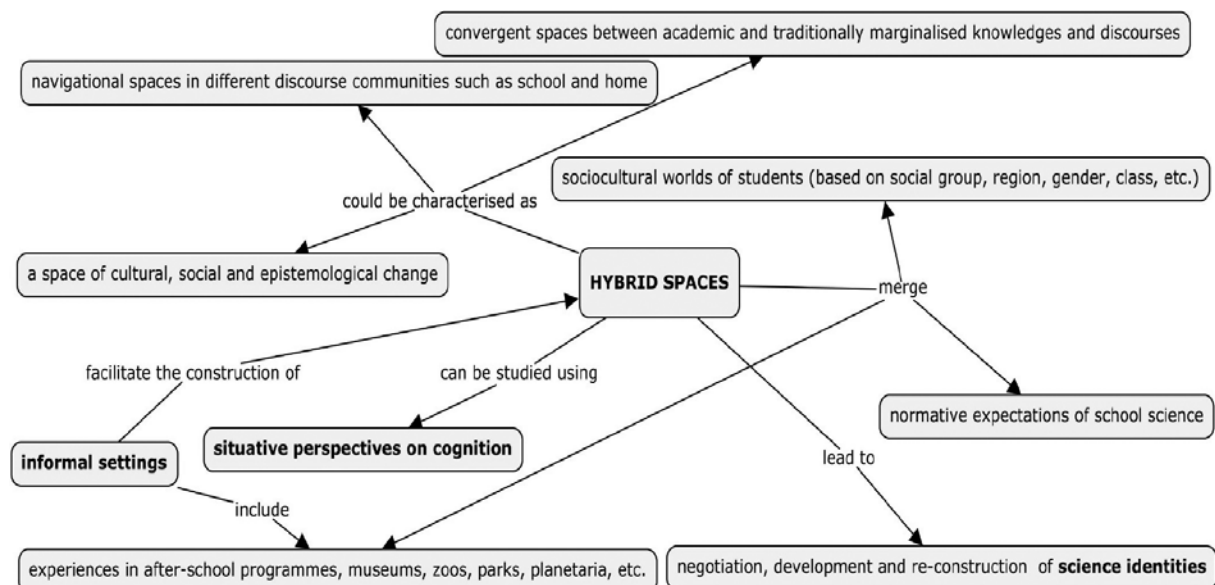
convergent spaces between academic and traditionally marginalised knowledges and discourses

navigational spaces in different discourse communities such as school and home

sociocultural worlds of students (based on social group, region, gender, class, etc.)

could be characterised as

a space of cultural, social and epistemological change

HYBRID SPACES

merge

facilitate the construction of

can be studied using

normative expectations of school science

informal settings

situative perspectives on cognition

lead to

include

experiences in after-school programmes, museums, zoos, parks, planetaria, etc.

negotiation, development and re-construction of science identities